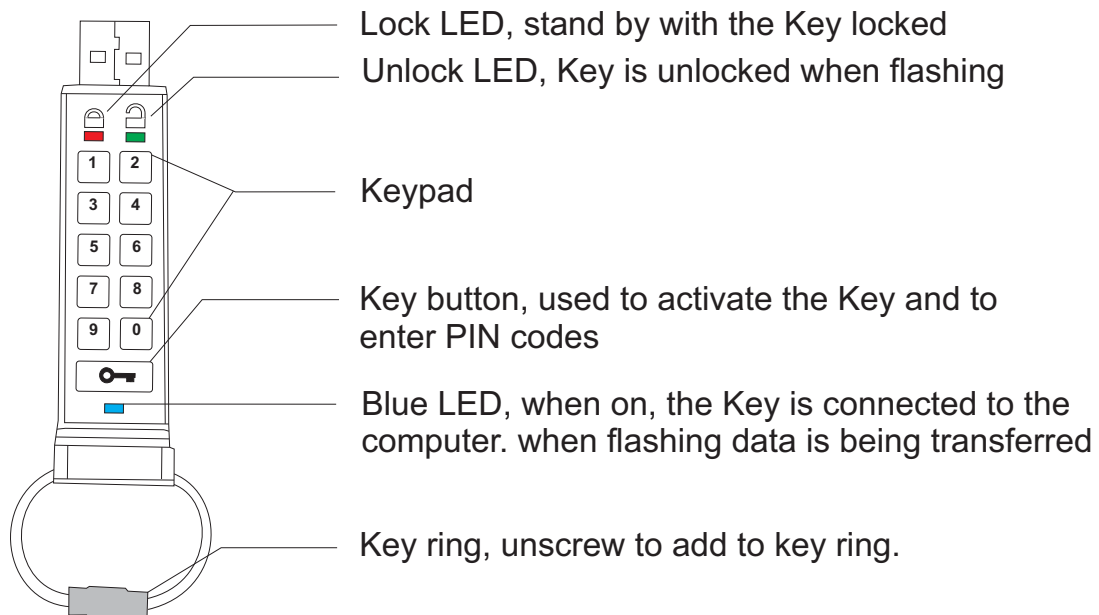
1 2
3 4
5 6
7 8
9 0

Lock LED, stand by with the Key locked

Unlock LED, Key is unlocked when flashing

Keypad

Key button, used to activate the Key and to enter PIN codes

Blue LED, when on, the Key is connected to the computer. when flashing data is being transferred

Key ring, unscrew to add to key ring.